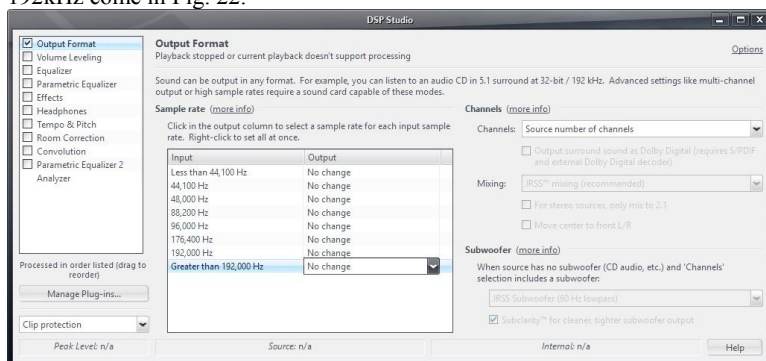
192kHz come in Fig. 22.

DSP Studio

☑ Output Format
☐ Volume Leveling
☐ Equalizer
☐ Parametric Equalizer
☐ Effects
☐ Headphones
☐ Tempo & Pitch
☐ Room Correction
☐ Convolution
☐ Parametric Equalizer 2
Analyzer

Processed in order listed (drag to reorder)

Manage Plug-ins...

Clip protection

Output Format
Playback stopped or current playback doesn't support processing

Options

Sound can be output in any format. For example, you can listen to an audio CD in 5.1 surround at 32-bit / 192 kHz. Advanced settings like multi-channel output or high sample rates require a sound card capable of these modes.

Sample rate (more info)

Click in the output column to select a sample rate for each input sample rate. Right-click to set all at once.

| Input | Output |
|---|---|
| Less than 44,100 Hz | No change |
| 44,100 Hz | No change |
| 48,000 Hz | No change |
| 88,200 Hz | No change |
| 96,000 Hz | No change |
| 176,400 Hz | No change |
| 192,000 Hz | No change |
| Greater than 192,000 Hz | No change |

Channels (more info)

Channels: Source number of channels

☐ Output surround sound as Dolby Digital (requires S/PDIF and external Dolby Digital decoder)

Mixing: JRSS™ mixing (recommended)

☐ For stereo sources, only mix to 2.1

☐ Move center to front L/R

Subwoofer (more info)

When source has no subwoofer (CD audio, etc.) and 'Channels' selection includes a subwoofer:

JRSS Subwoofer (60 Hz lowpass)

☑ Subclarity™ for cleaner, tighter subwoofer output

Peak Level: n/a
Source: n/a
Internal: n/a
Help